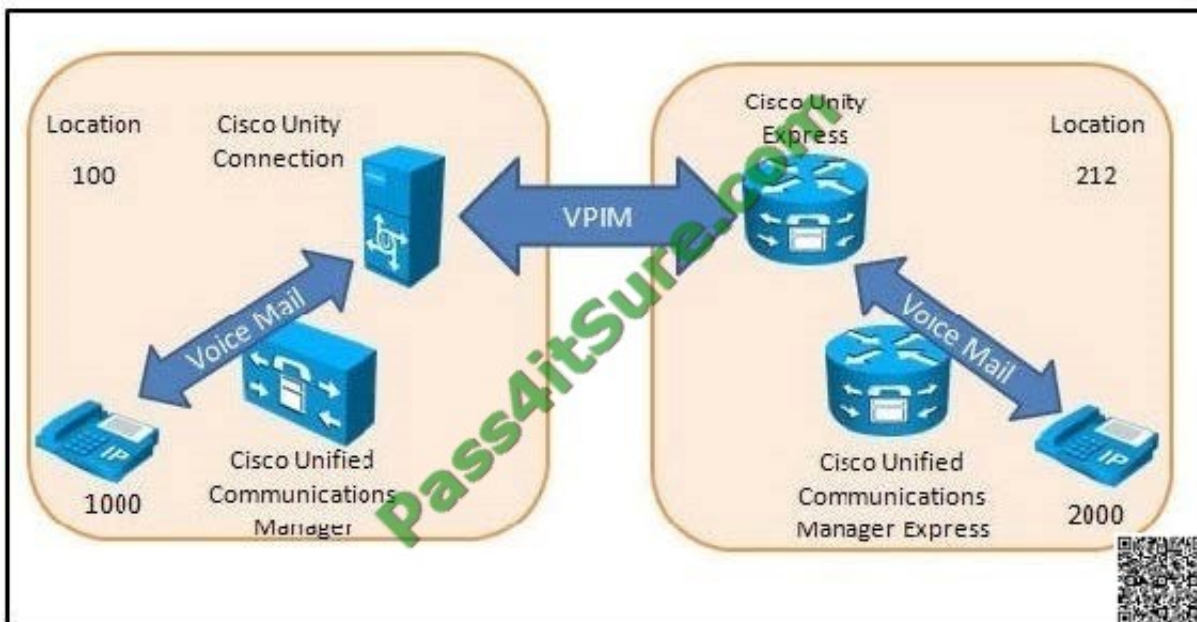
Location

100

Cisco Unity Connection

Voice Mail

1000

Cisco Unified Communications Manager

VPIM

Cisco Unity Express

Location

212

Voice Mail

Cisco Unified Communications Manager Express

2000

Pass4itSure.com